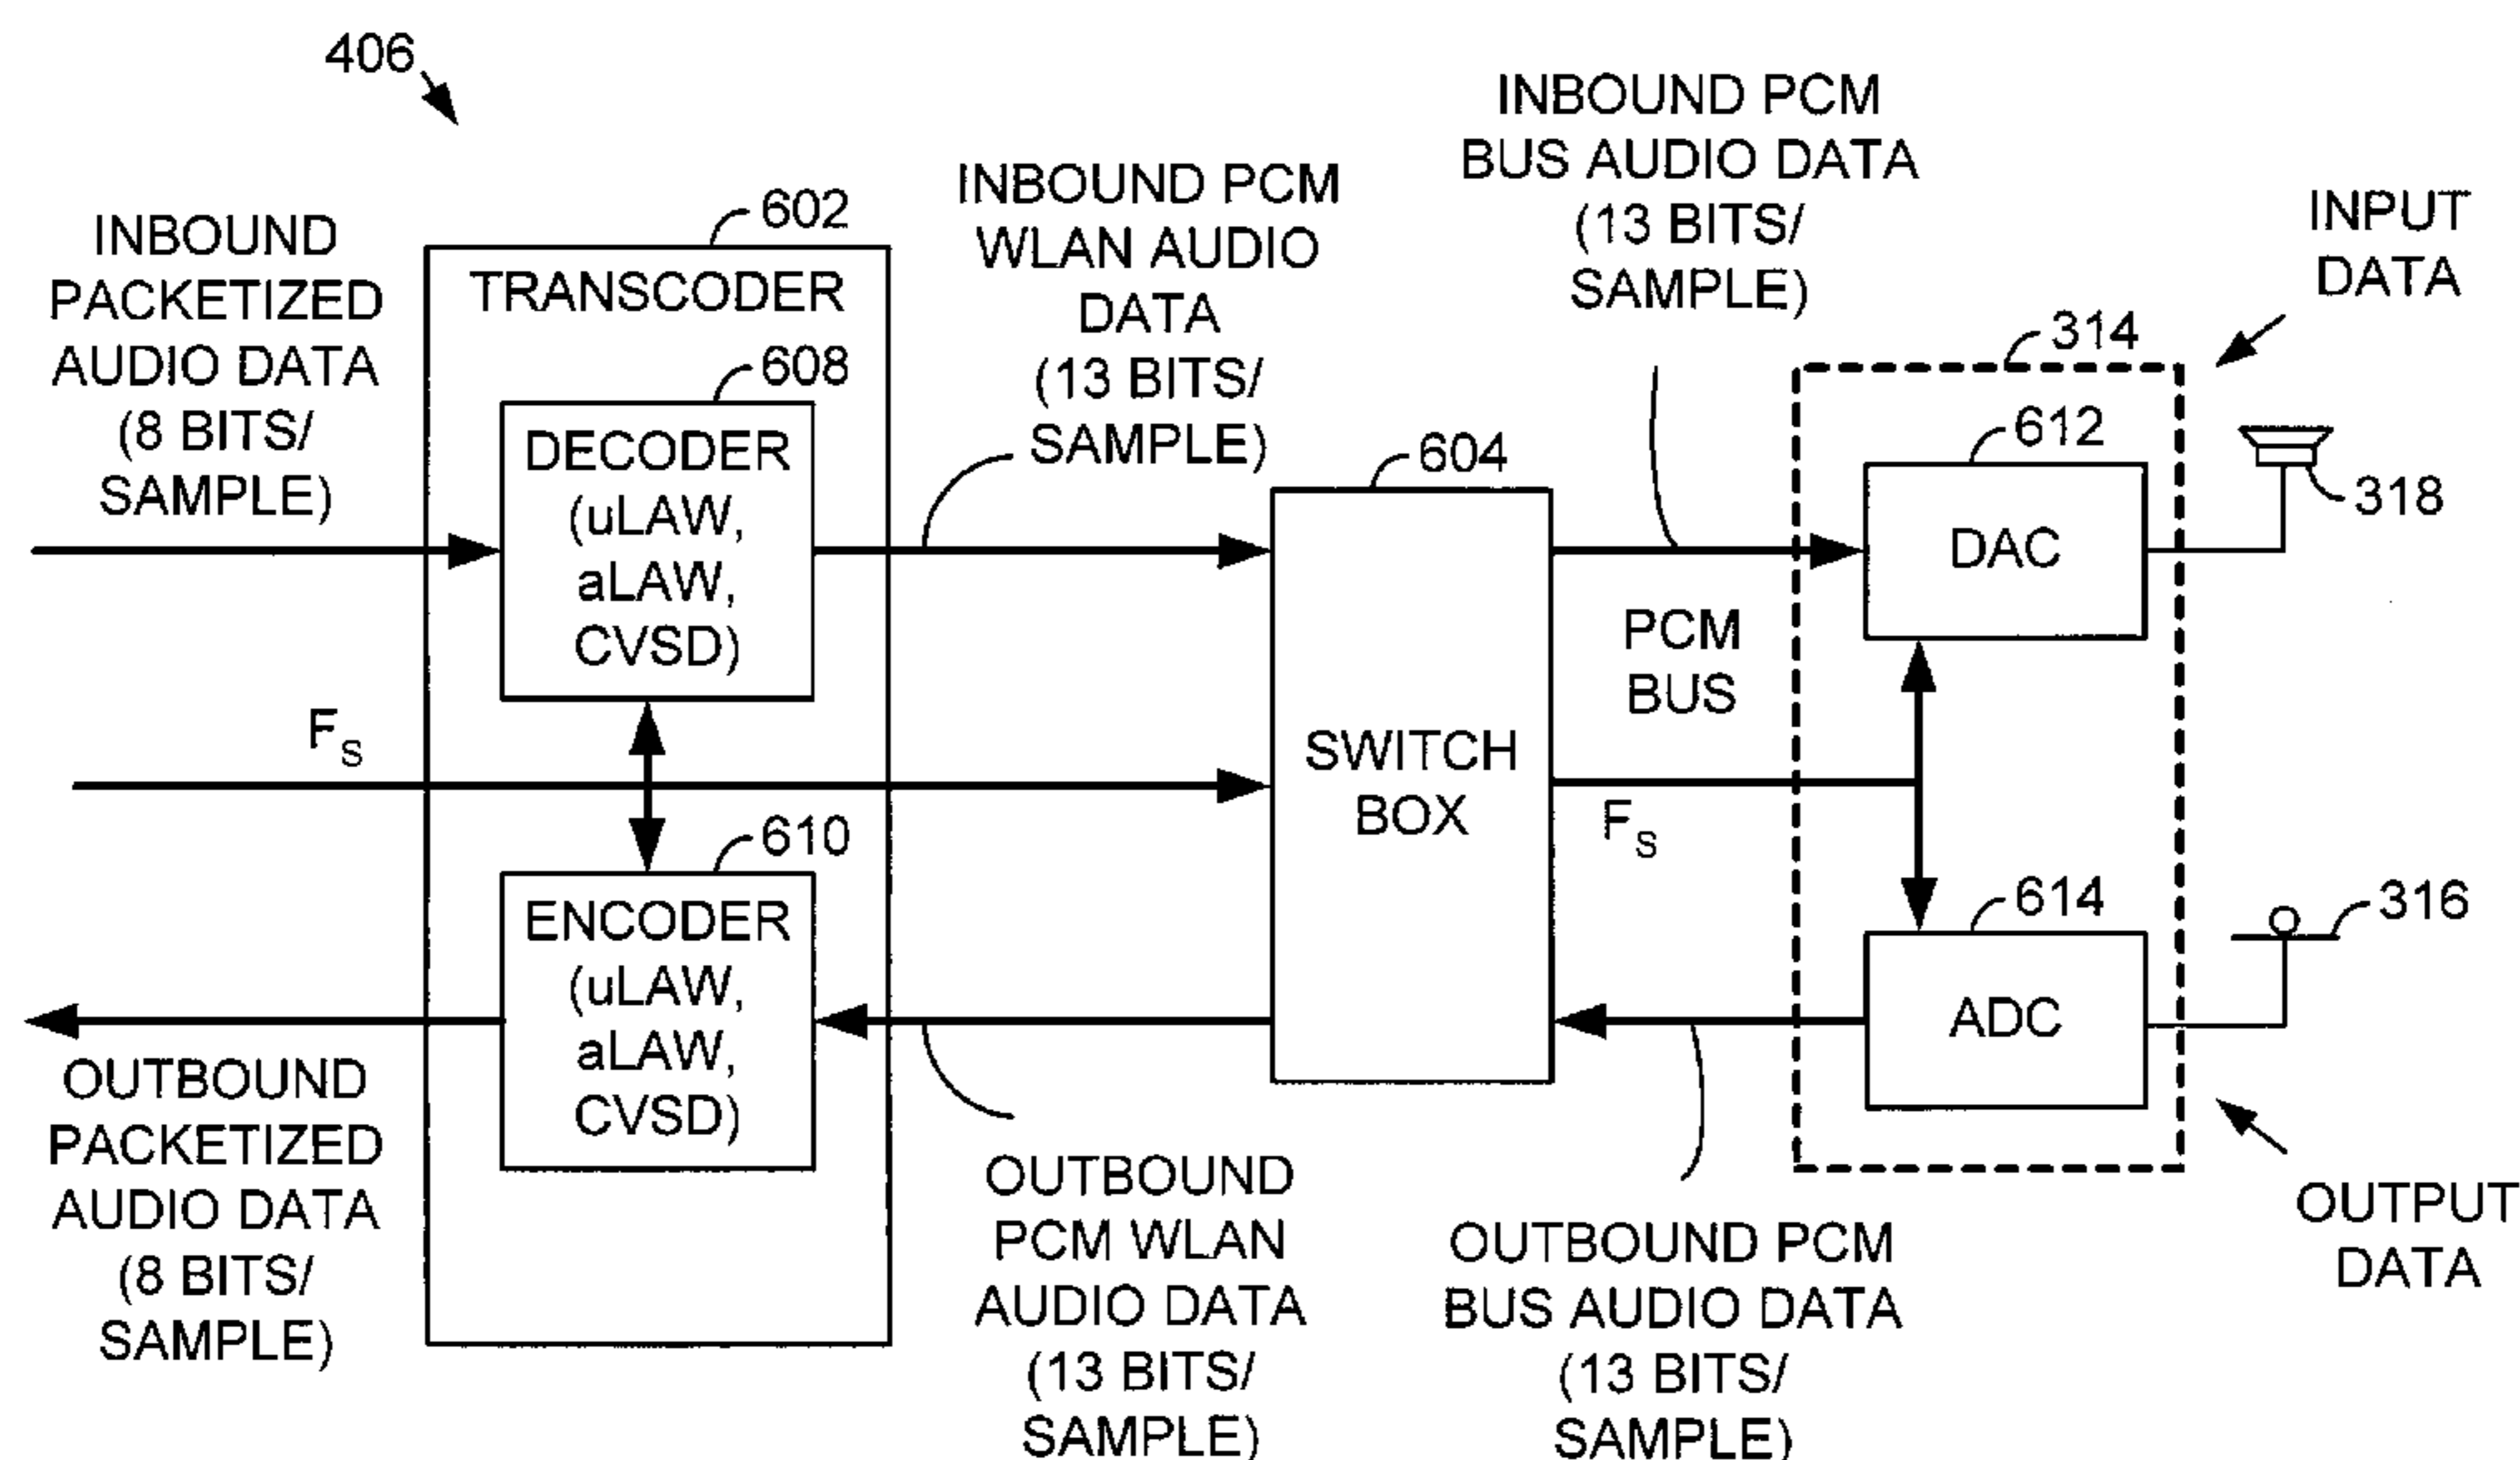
406

INBOUND PACKETIZED AUDIO DATA (8 BITS/ SAMPLE)

602
TRANSCODER

608
DECODER (uLAW, aLAW, CVSD)

INBOUND PCM WLAN AUDIO DATA (13 BITS/ SAMPLE)

INBOUND PCM BUS AUDIO DATA (13 BITS/ SAMPLE)

INPUT DATA

314

612
DAC

318

604
SWITCH BOX

PCM BUS

$F_S$

$F_S$

610
ENCODER (uLAW, aLAW, CVSD)

614
ADC

316

OUTBOUND PACKETIZED AUDIO DATA (8 BITS/ SAMPLE)

OUTBOUND PCM WLAN AUDIO DATA (13 BITS/ SAMPLE)

OUTBOUND PCM BUS AUDIO DATA (13 BITS/ SAMPLE)

OUTPUT DATA